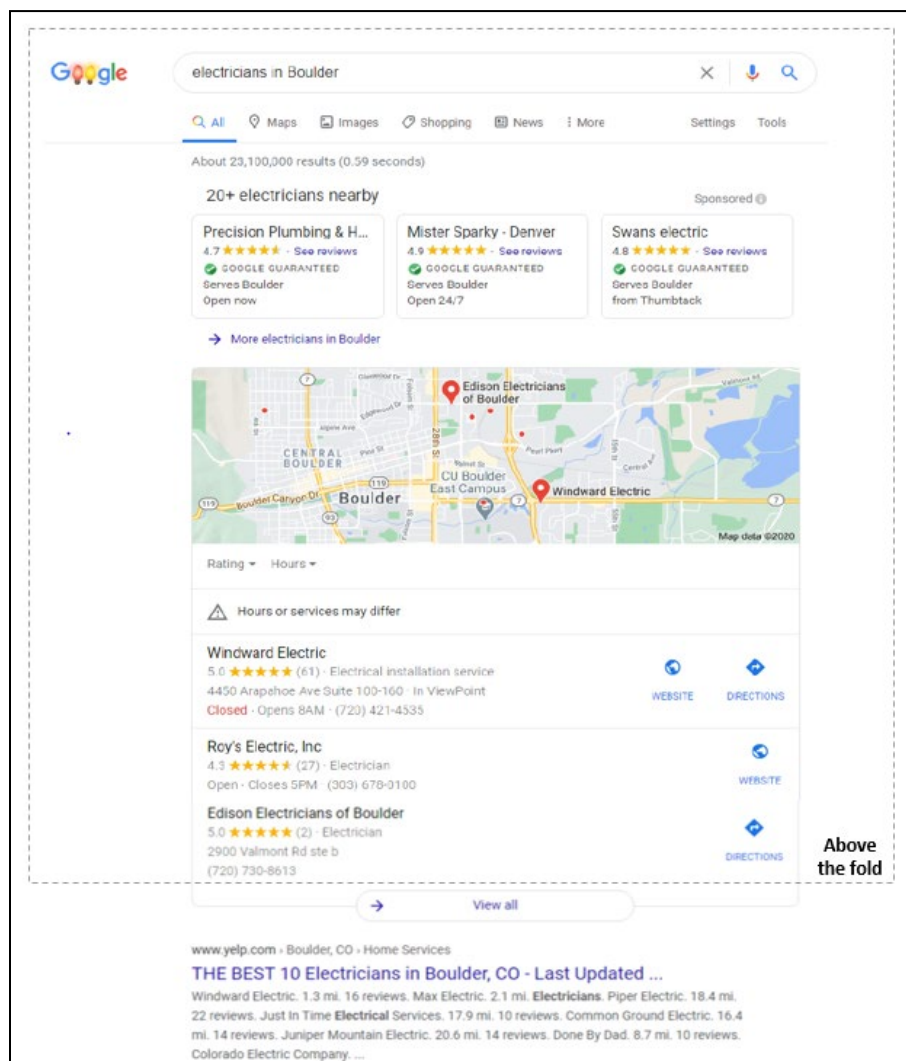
Google

electricians in Boulder

All Maps Images Shopping News More Settings Tools

About 23,100,000 results (0.59 seconds)

20+ electricians nearby

Sponsored

Precision Plumbing & H...
4.7 ★★★★★ · See reviews
GOOGLE GUARANTEED
Serves Boulder
Open now

Mister Sparky - Denver
4.9 ★★★★★ · See reviews
GOOGLE GUARANTEED
Serves Boulder
Open 24/7

Swans electric
4.8 ★★★★★ · See reviews
GOOGLE GUARANTEED
Serves Boulder
from Thumbtack

→ More electricians in Boulder

Edison Electricians of Boulder
CENTRAL BOULDER
Boulder
CU Boulder East Campus
Windward Electric
Boulder Canyon Dr
28th St
Pearl St
Map data ©2020

Rating ▾ Hours ▾

Hours or services may differ

Windward Electric
5.0 ★★★★★ (61) · Electrical installation service
4450 Arapahoe Ave Suite 100-160 · In ViewPoint
Closed · Opens 8AM · (720) 421-4535
WEBSITE DIRECTIONS

Roy's Electric, Inc
4.3 ★★★★★ (27) · Electrician
Open · Closes 5PM · (303) 678-0100
WEBSITE

Edison Electricians of Boulder
5.0 ★★★★★ (2) · Electrician
2900 Valmont Rd ste b
(720) 730-8613
DIRECTIONS

Above the fold

→ View all

www.yelp.com › Boulder, CO › Home Services
THE BEST 10 Electricians in Boulder, CO - Last Updated ...
Windward Electric. 1.3 mi. 16 reviews. Max Electric. 2.1 mi. Electricians. Piper Electric. 18.4 mi. 22 reviews. Just In Time Electrical Services. 17.9 mi. 10 reviews. Common Ground Electric. 16.4 mi. 14 reviews. Juniper Mountain Electric. 20.6 mi. 14 reviews. Done By Dad. 8.7 mi. 10 reviews. Colorado Electric Company. ...